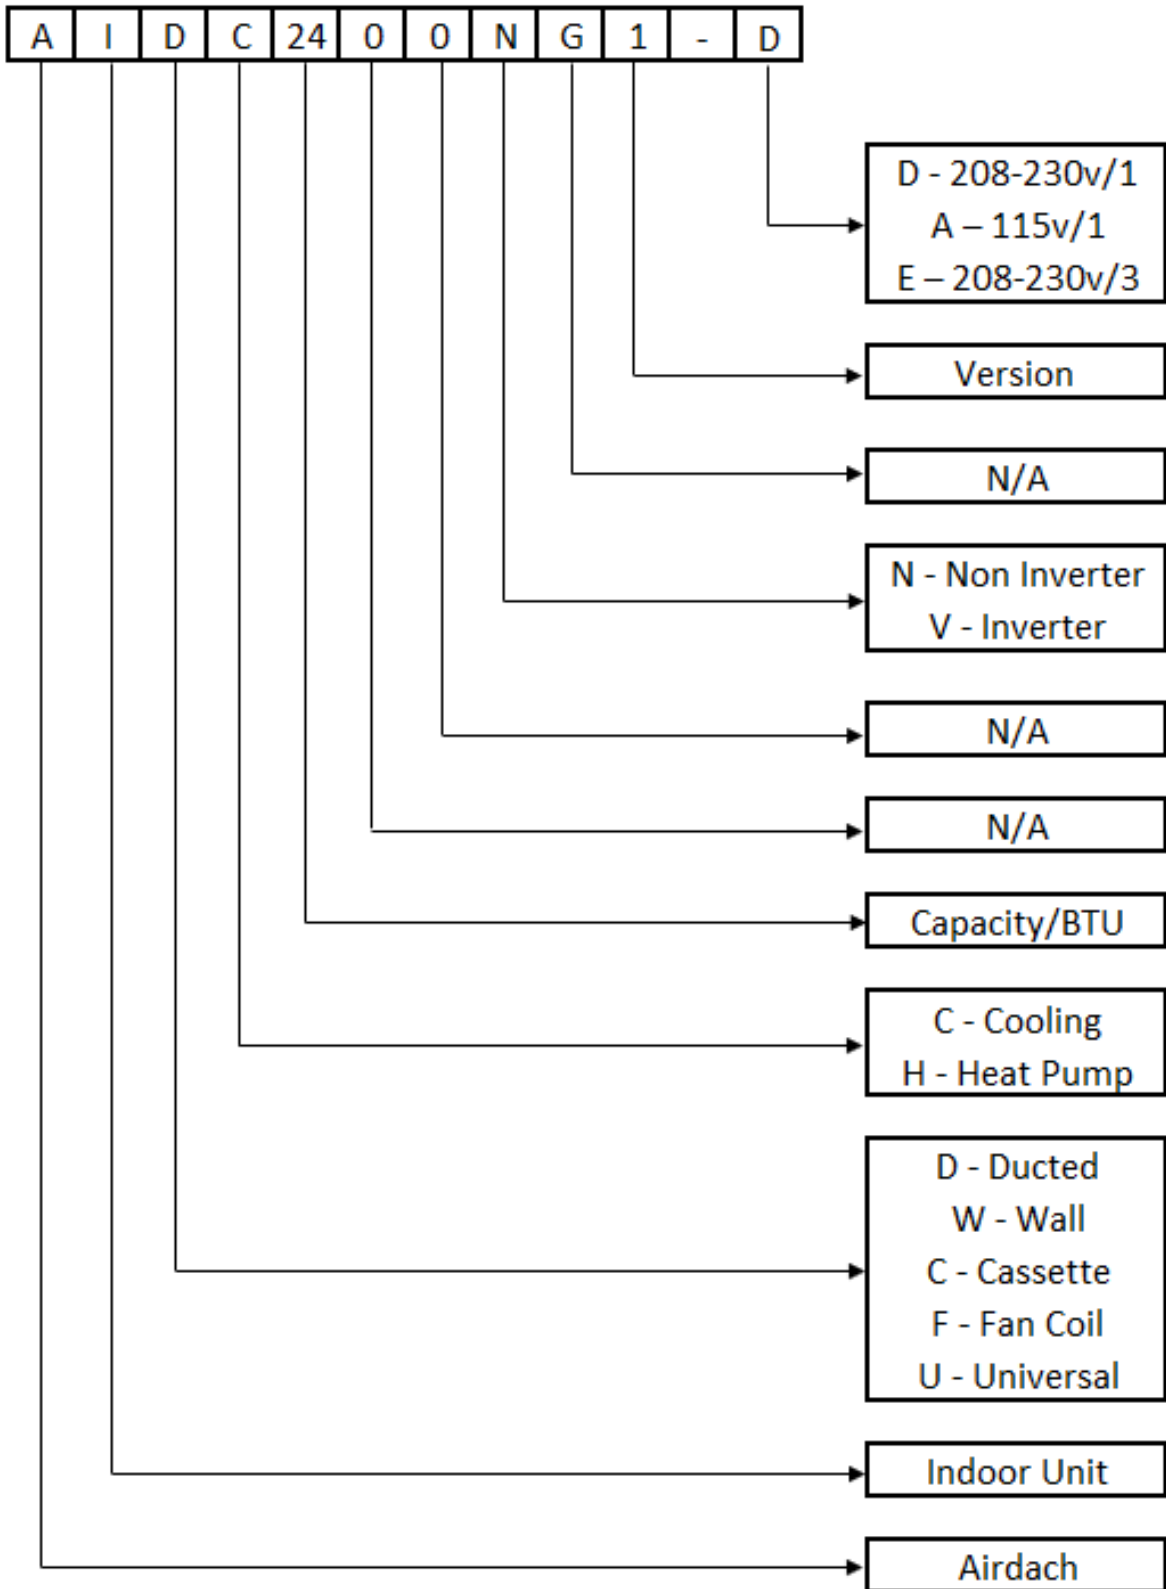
| A | I | D | C | 24 | 0 | 0 | N | G | 1 | - | D |
|---|---|---|---|---|---|---|---|---|---|---|---|

D - 208-230v/1
A – 115v/1
E – 208-230v/3

Version

N/A

N - Non Inverter
V - Inverter

N/A

N/A

Capacity/BTU

C - Cooling
H - Heat Pump

D - Ducted
W - Wall
C - Cassette
F - Fan Coil
U - Universal

Indoor Unit

Airdach